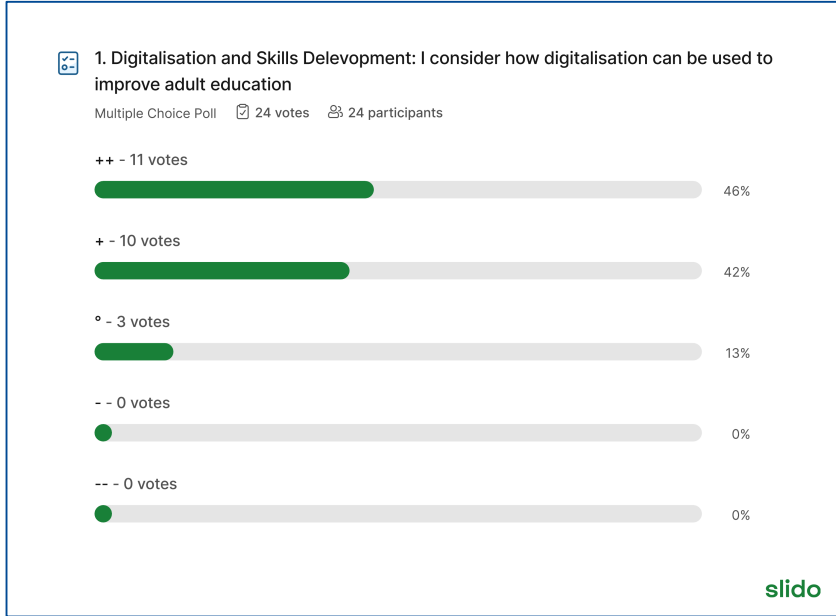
1. Digitalisation and Skills Delevopment: I consider how digitalisation can be used to improve adult education

Multiple Choice Poll 24 votes 24 participants

++ - 11 votes

46%

+ - 10 votes

42%

° - 3 votes

13%

- - 0 votes

0%

-- - 0 votes

0%

slido